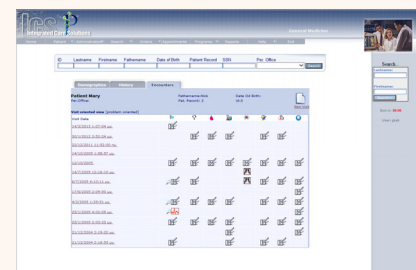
ICS Integrated Care Solutions

Home | Patient | Administration | Search | Orders | Appointments | Programs | Reports | Help | Exit

ID | Lastname | Firstname | Fathername | Date of Birth | Patient Record | SSN | Per. Office

Search

Demographics | Visits | Encounters

Patient Mary
Fathername:Nick
Date Of Birth:

Visit oriented view (problem oriented)

Visit Date

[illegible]
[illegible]
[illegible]
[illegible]
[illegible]
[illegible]
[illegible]
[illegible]
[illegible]
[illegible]
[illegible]
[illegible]
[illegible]
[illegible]
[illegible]

Search
Lastname
Firstname
Search